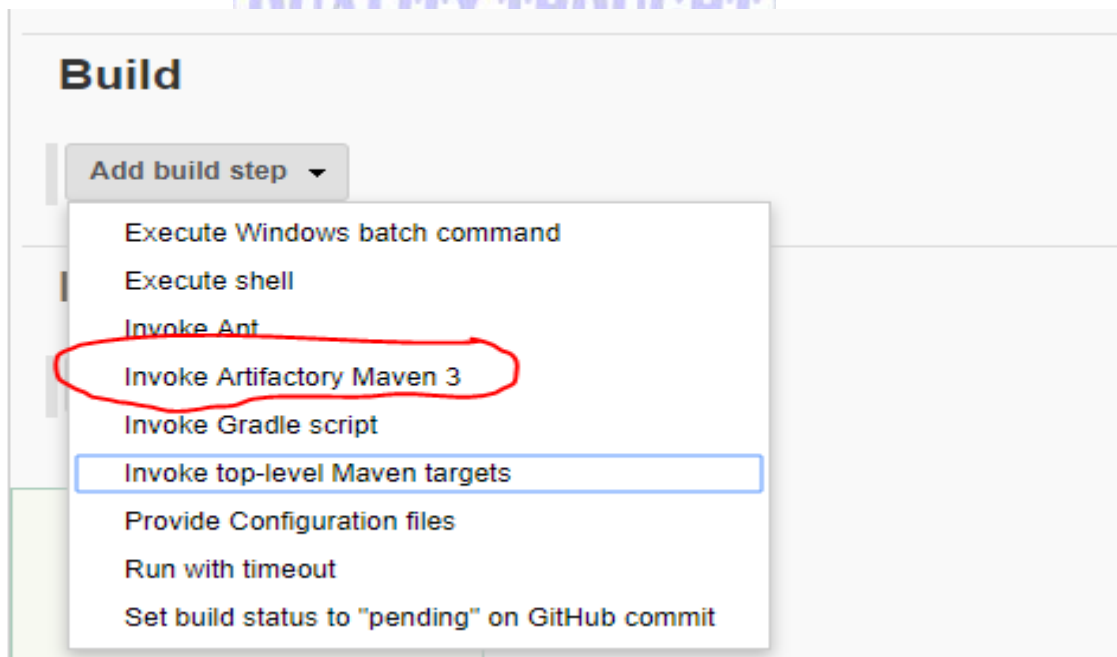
Build

Add build step

Execute Windows batch command
Execute shell
Invoke Ant
Invoke Artifactory Maven 3
Invoke Gradle script
Invoke top-level Maven targets
Provide Configuration files
Run with timeout
Set build status to "pending" on GitHub commit